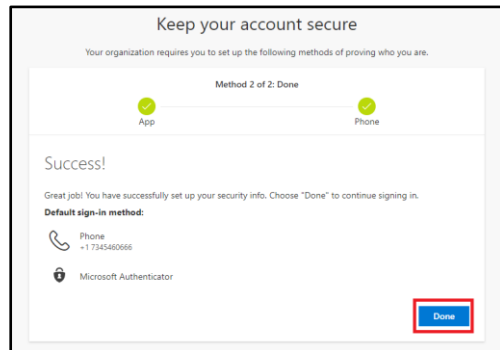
Keep your account secure

Your organization requires you to set up the following methods of proving who you are.

Method 2 of 2: Done

App

Phone

Success!

Great job! You have successfully set up your security info. Choose "Done" to continue signing in.

Default sign-in method:

Phone
+1 7345460666

Microsoft Authenticator

Done